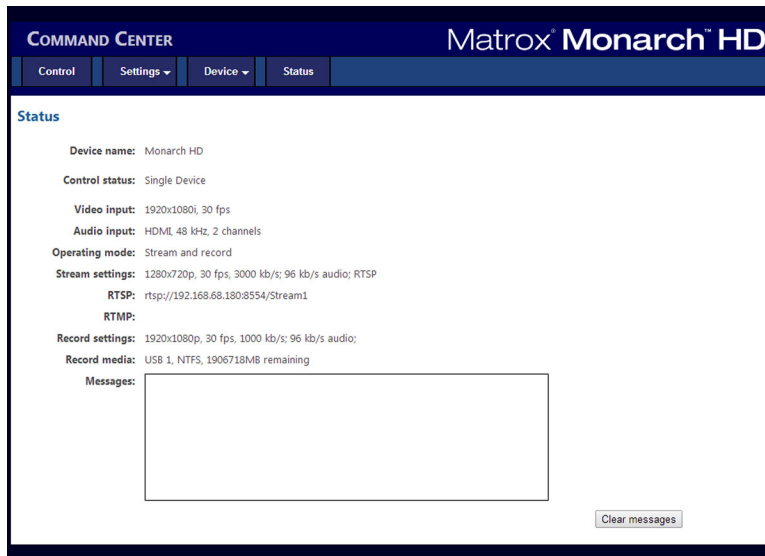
COMMAND CENTER

Matrox® Monarch™ HD

Control | Settings ▾ | Device ▾ | Status

Status

Device name: Monarch HD

Control status: Single Device

Video input: 1920x1080i, 30 fps

Audio input: HDMI, 48 kHz, 2 channels

Operating mode: Stream and record

Stream settings: 1280x720p, 30 fps, 3000 kb/s; 96 kb/s audio; RTSP

RTSP: rtsp://192.168.68.180:8554/Stream1

RTMP:

Record settings: 1920x1080p, 30 fps, 1000 kb/s; 96 kb/s audio;

Record media: USB 1, NTFS, 1906718MB remaining

Messages:

Clear messages